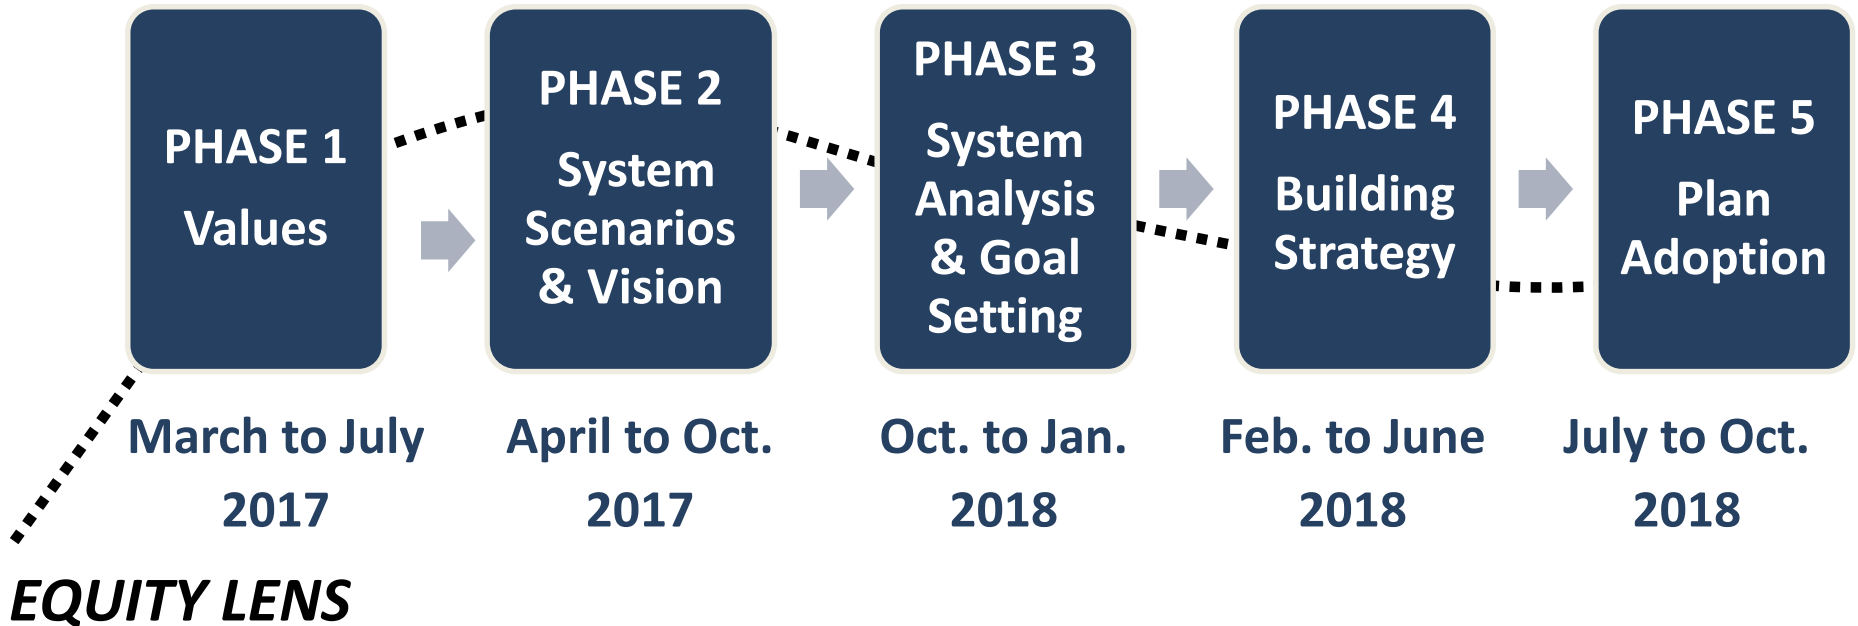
PHASE 1
Values

March to July 2017

PHASE 2
System Scenarios & Vision

April to Oct. 2017

PHASE 3
System Analysis & Goal Setting

Oct. to Jan. 2018

PHASE 4
Building Strategy

Feb. to June 2018

PHASE 5
Plan Adoption

July to Oct. 2018

EQUITY LENS